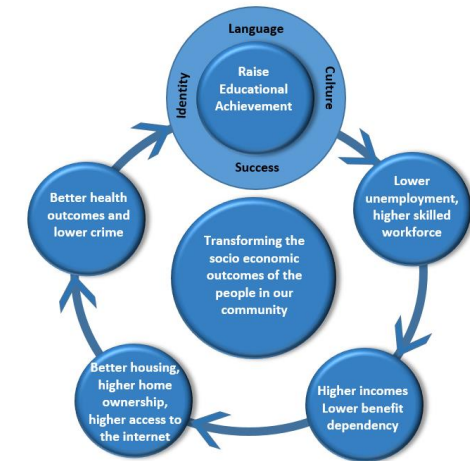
Language

Identity

Culture

Raise Educational Achievement

Success

Lower unemployment, higher skilled workforce

Higher incomes Lower benefit dependency

Better housing, higher home ownership, higher access to the internet

Better health outcomes and lower crime

Transforming the socio economic outcomes of the people in our community